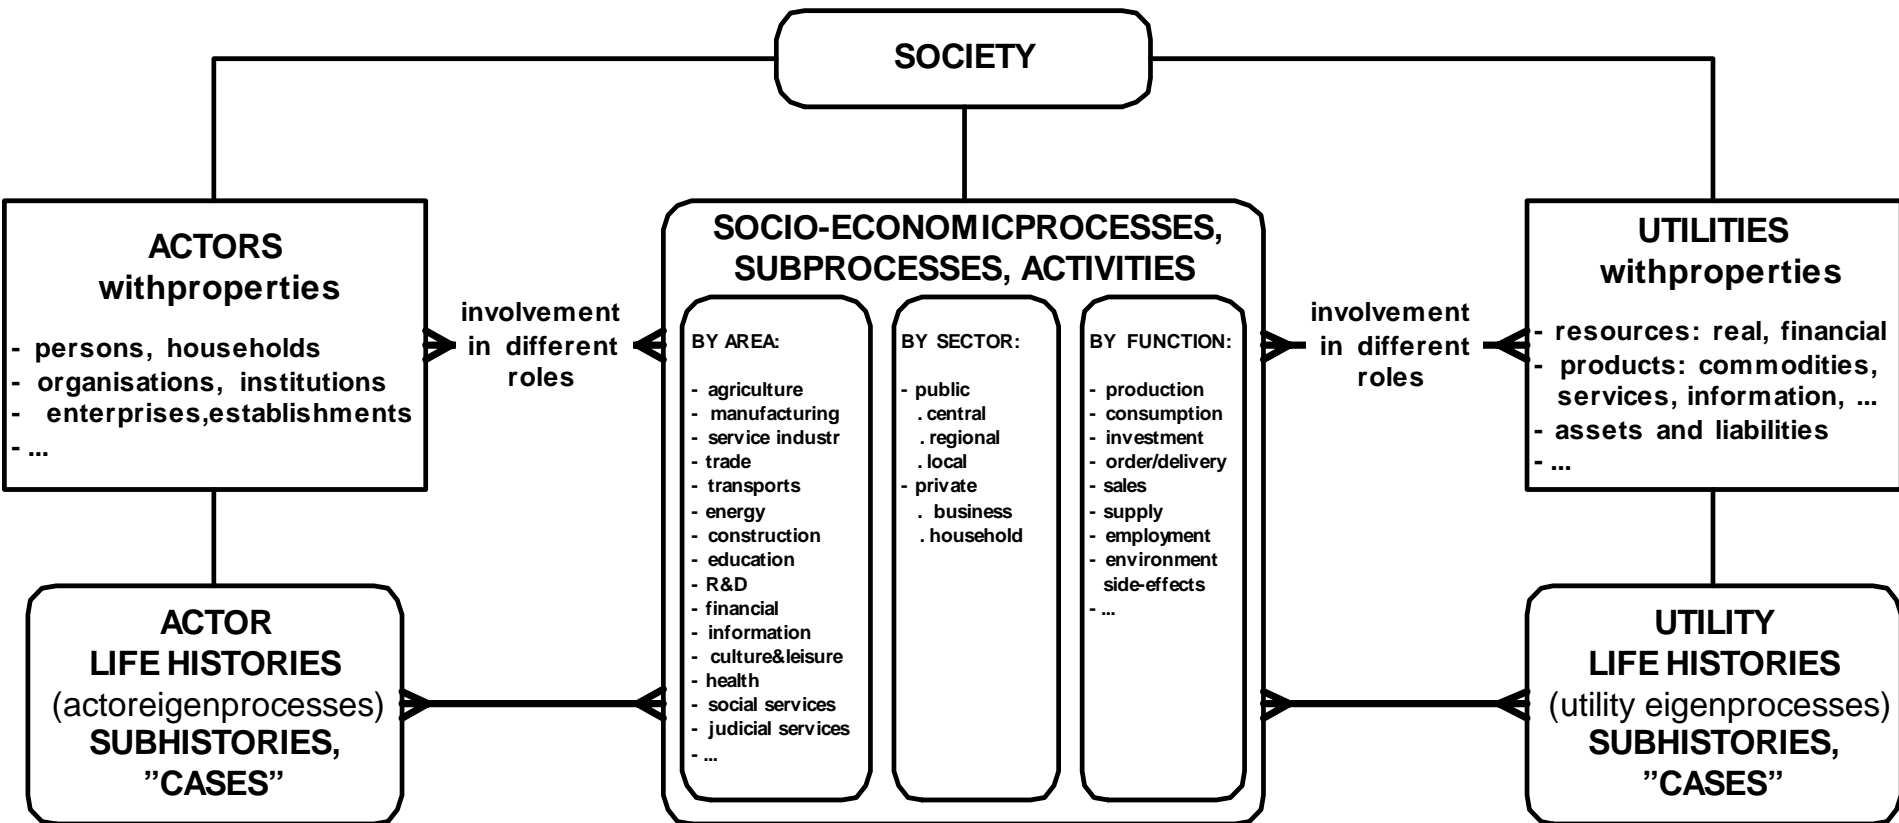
SOCIETY

ACTORS withproperties

- persons, households
- organisations, institutions
- enterprises,establishments
- ...

involvement in different roles

SOCIO-ECONOMICPROCESSES, SUBPROCESSES, ACTIVITIES

BY AREA:

- agriculture
- manufacturing
- service industr
- trade
- transports
- energy
- construction
- education
- R&D
- financial
- information
- culture&leisure
- health
- social services
- judicial services
- ...

BY SECTOR:

- public
. central
. regional
. local
- private
. business
. household

BY FUNCTION:

- production
- consumption
- investment
- order/delivery
- sales
- supply
- employment
- environment side-effects
- ...

involvement in different roles

UTILITIES withproperties

- resources: real, financial
- products: commodities, services, information, ...
- assets and liabilities
- ...

ACTOR LIFE HISTORIES (actoreigenprocesses) SUBHISTORIES, "CASES"

UTILITY LIFE HISTORIES (utility eigenprocesses) SUBHISTORIES, "CASES"